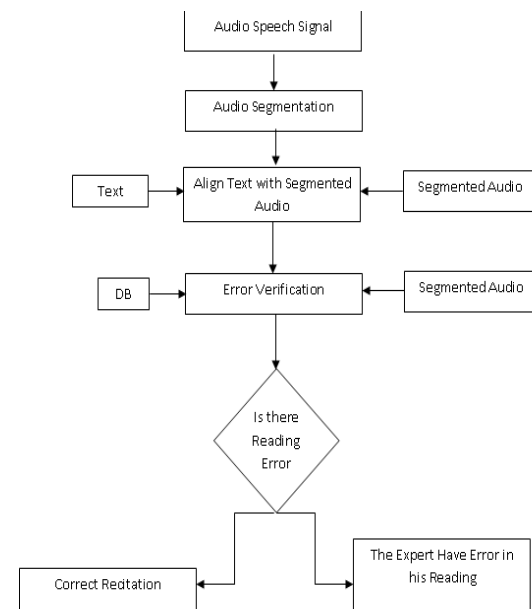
Audio Speech Signal

Audio Segmentation

Text

Align Text with Segmented Audio

Segmented Audio

DB

Error Verification

Segmented Audio

Is there Reading Error

Correct Recitation

The Expert Have Error in his Reading